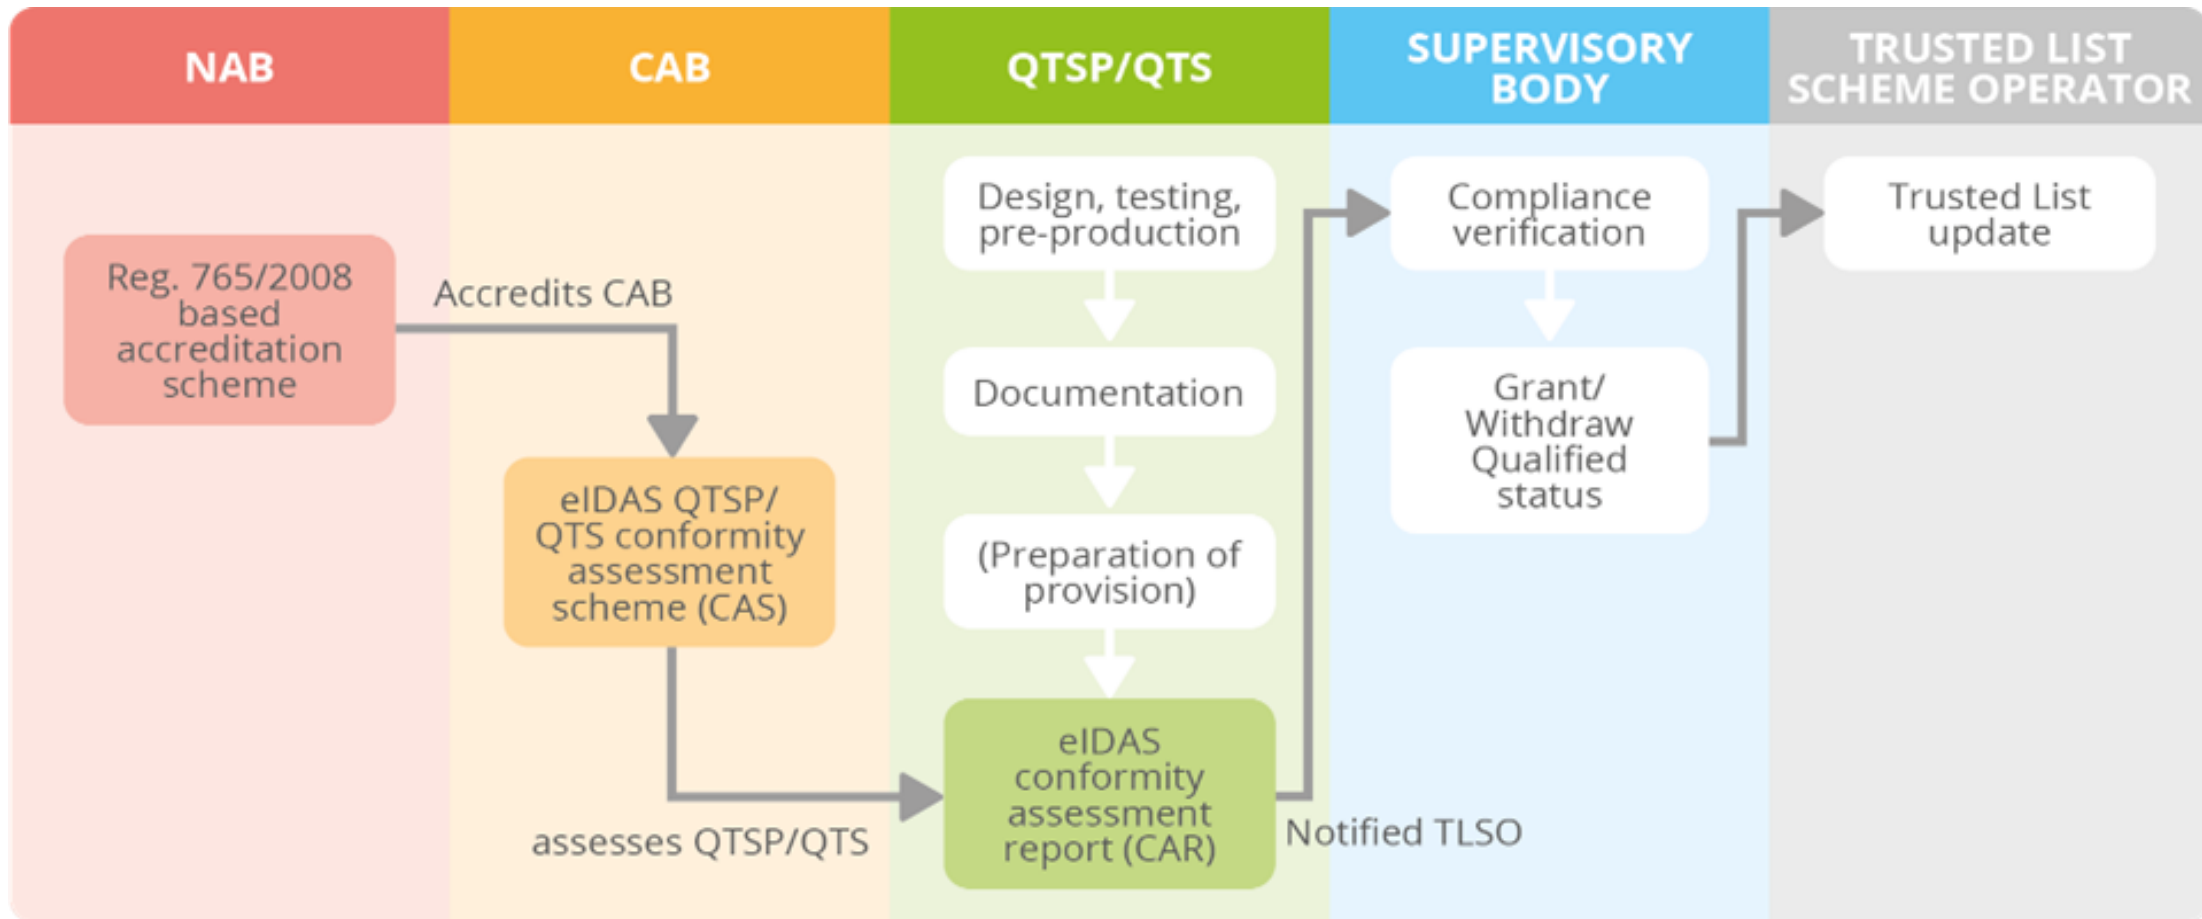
NAB

CAB

QTSP/QTS

SUPERVISORY BODY

TRUSTED LIST SCHEME OPERATOR

Reg. 765/2008 based accreditation scheme

Accredits CAB

eIDAS QTSP/ QTS conformity assessment scheme (CAS)

assesses QTSP/QTS

Design, testing, pre-production

Documentation

(Preparation of provision)

eIDAS conformity assessment report (CAR)

Notified TLSO

Compliance verification

Grant/ Withdraw Qualified status

Trusted List update